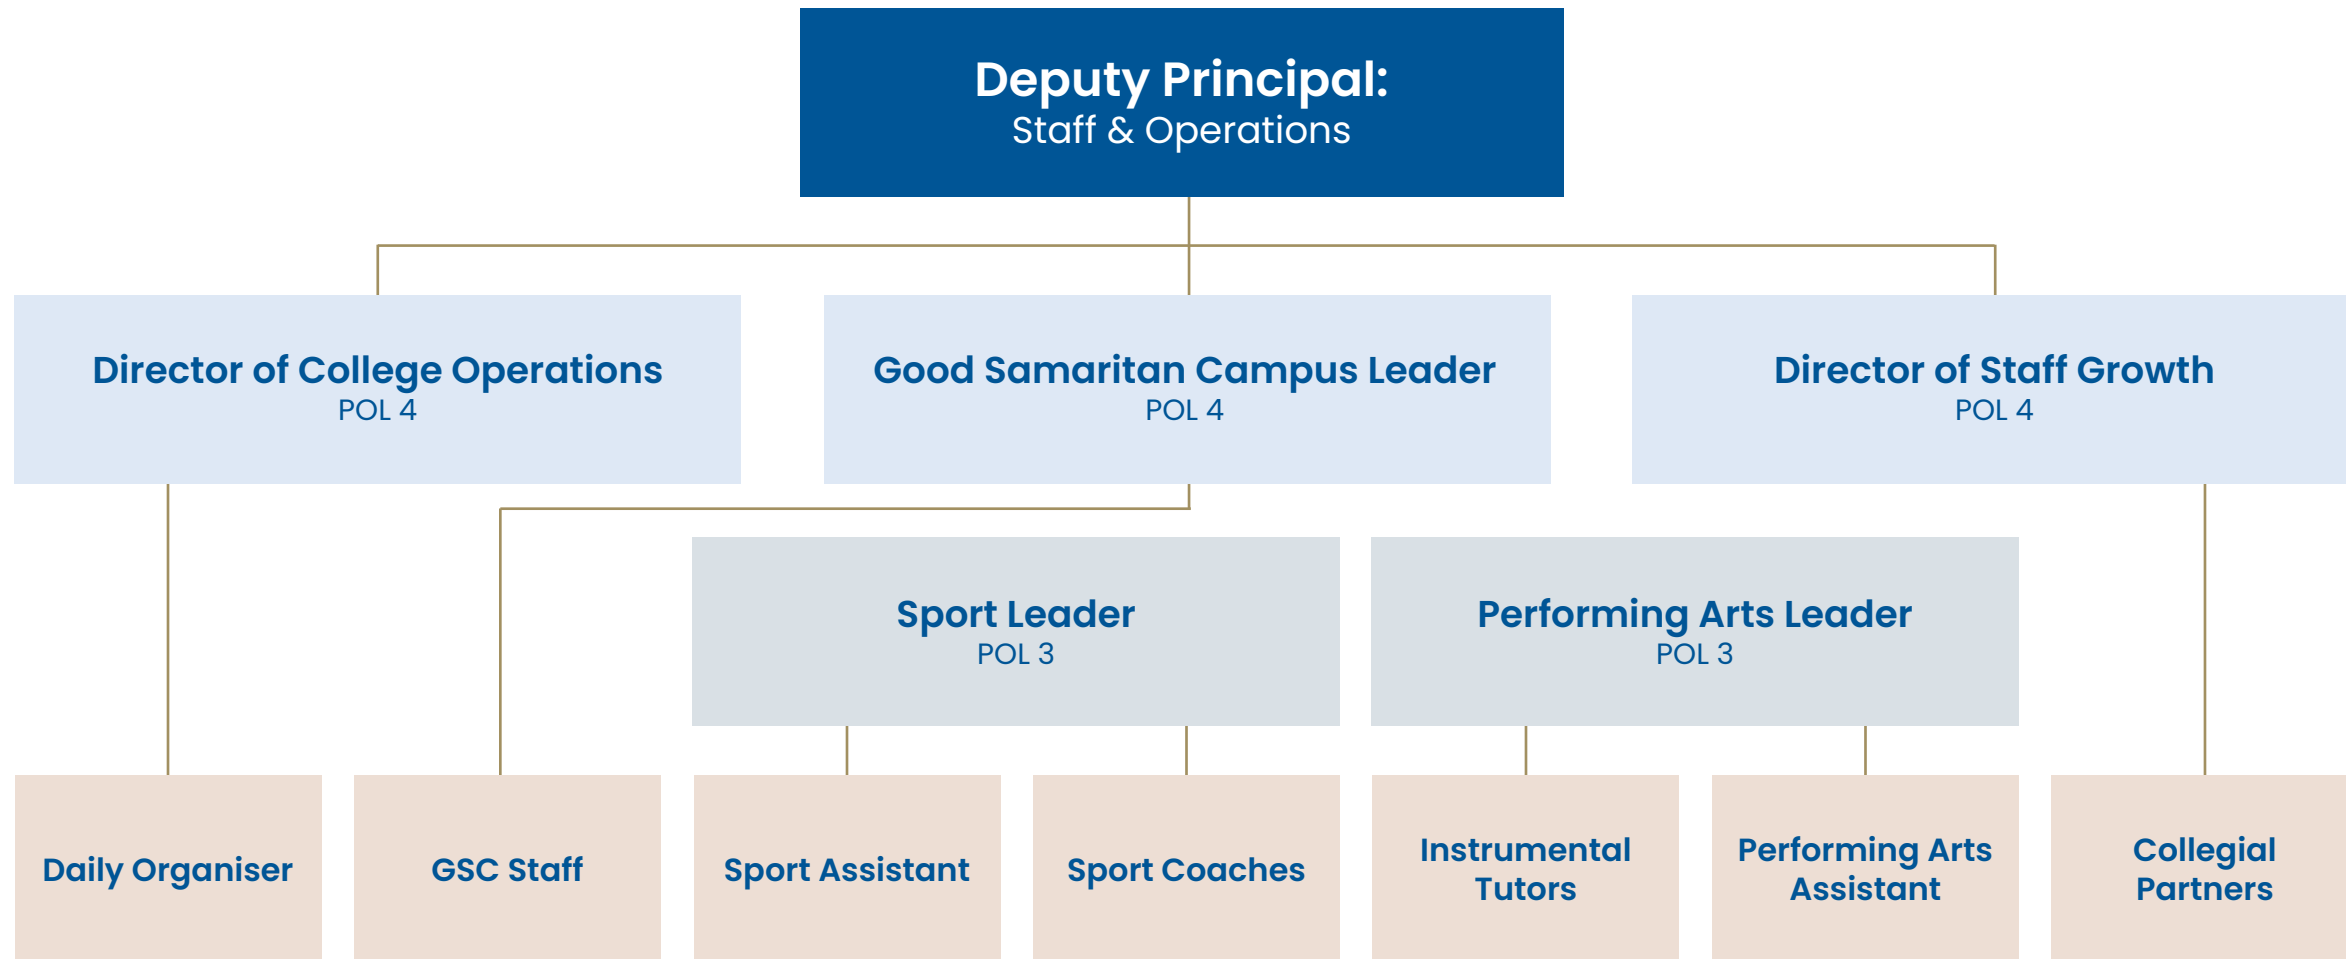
Deputy Principal:
Staff & Operations

Director of College Operations
POL 4

Good Samaritan Campus Leader
POL 4

Director of Staff Growth
POL 4

Sport Leader
POL 3

Performing Arts Leader
POL 3

Daily Organiser

GSC Staff

Sport Assistant

Sport Coaches

Instrumental Tutors

Performing Arts Assistant

Collegial Partners